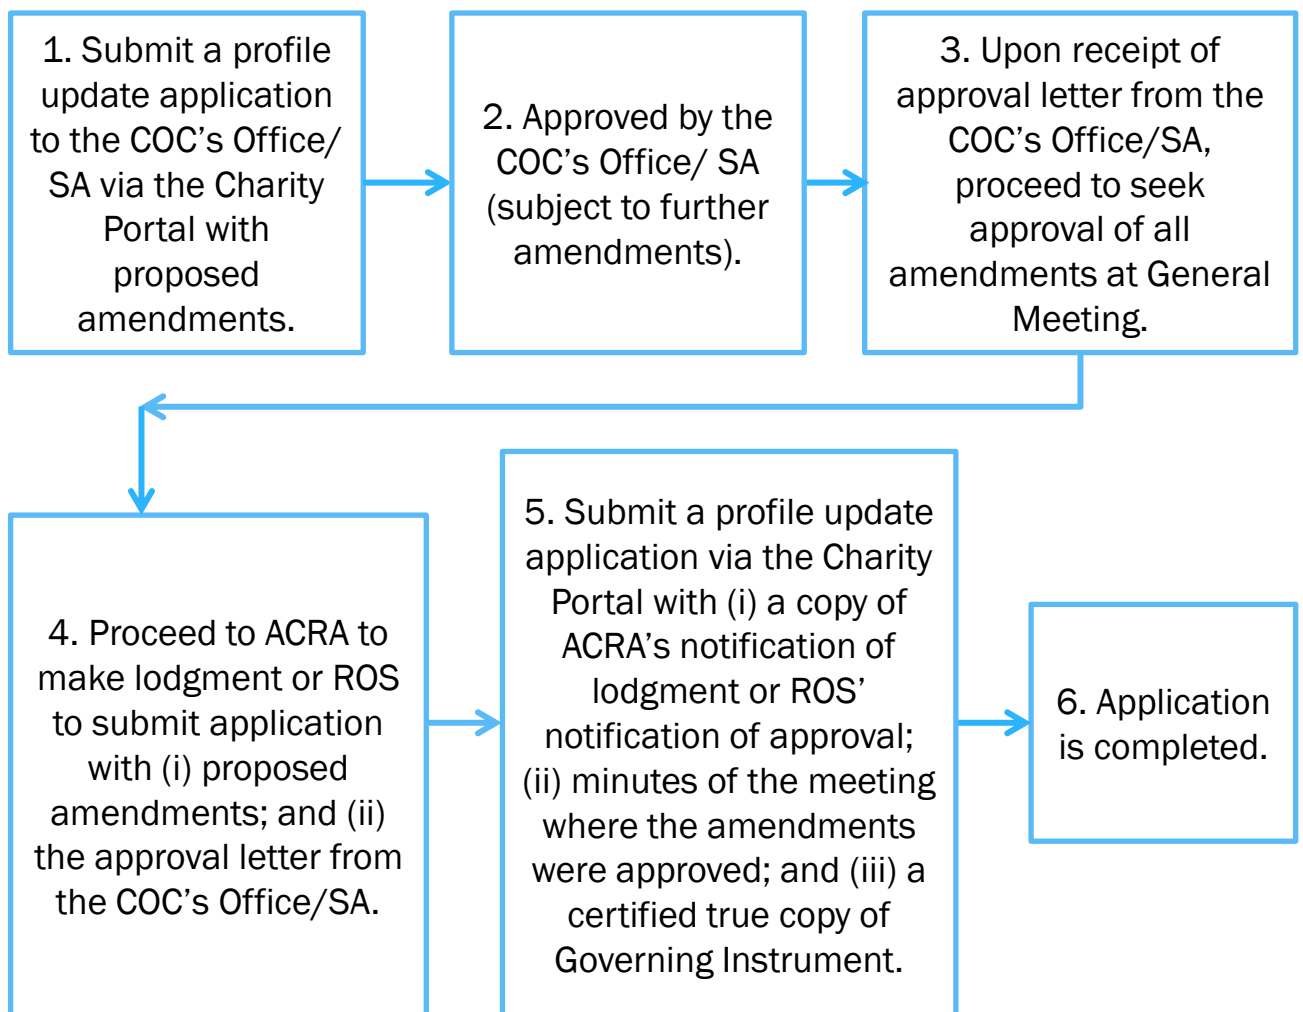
1. Submit a profile update application to the COC's Office/ SA via the Charity Portal with proposed amendments.

2. Approved by the COC's Office/ SA (subject to further amendments).

3. Upon receipt of approval letter from the COC's Office/SA, proceed to seek approval of all amendments at General Meeting.

4. Proceed to ACRA to make lodgment or ROS to submit application with (i) proposed amendments; and (ii) the approval letter from the COC's Office/SA.

5. Submit a profile update application via the Charity Portal with (i) a copy of ACRA's notification of lodgment or ROS' notification of approval; (ii) minutes of the meeting where the amendments were approved; and (iii) a certified true copy of Governing Instrument.

6. Application is completed.